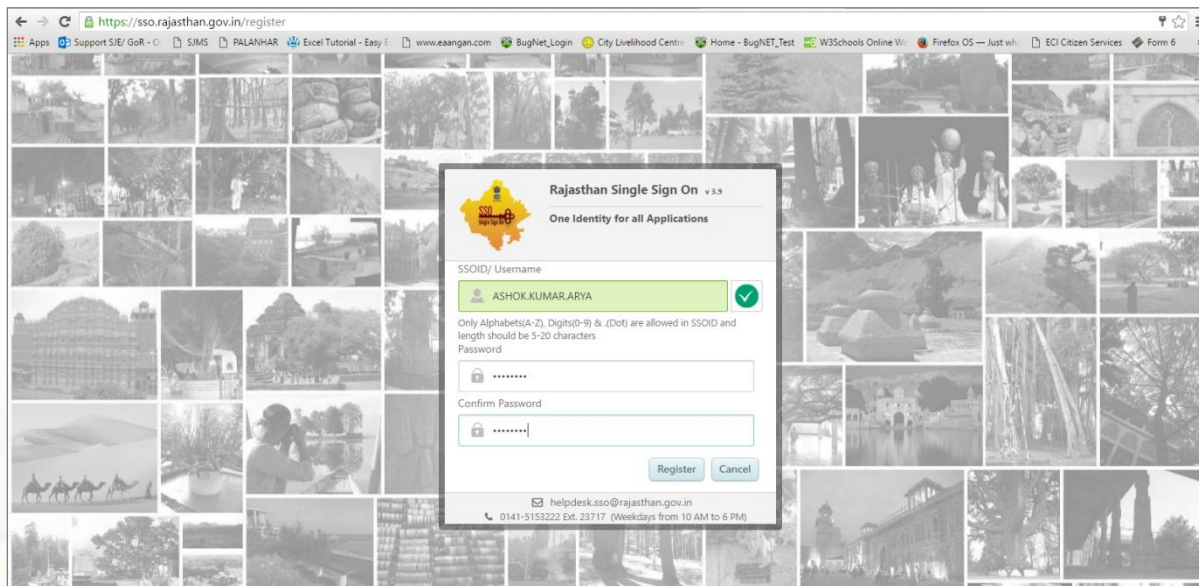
https://sso.rajasthan.gov.in/register

Apps Support SJE/ GoR - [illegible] SJMS PALANHAR Excel Tutorial - Easy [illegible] www.eaangan.com BugNet_Login City Livelihood Centre Home - BugNET_Test W3Schools Online We Firefox OS — Just wh ECI Citizen Services Form 6

SSO Single Sign On

Rajasthan Single Sign On v 3.9

One Identity for all Applications

SSOID/ Username

ASHOK.KUMAR.ARYA

Only Alphabets(A-Z), Digits(0-9) & .(Dot) are allowed in SSOID and length should be 5-20 characters

Password

••••••••

Confirm Password

••••••••

Register Cancel

helpdesk.sso@rajasthan.gov.in

0141-5153222 Ext. 23717 (Weekdays from 10 AM to 6 PM)